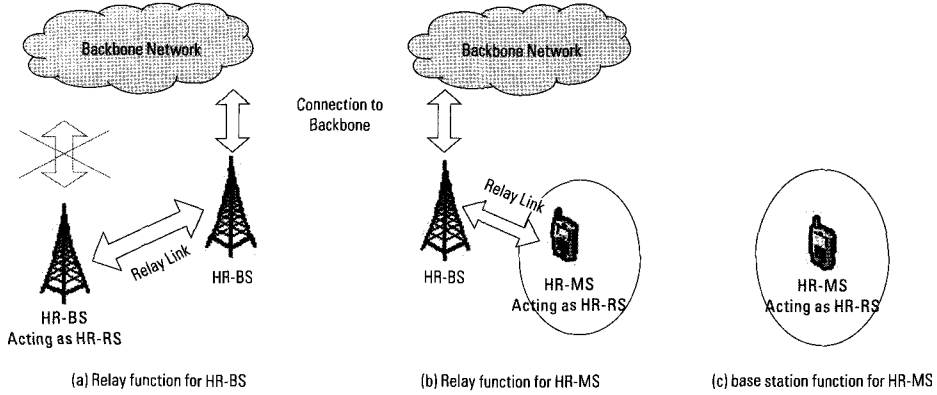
Backbone Network

Backbone Network

Connection to Backbone

Relay Link

HR-BS

HR-BS Acting as HR-RS

Relay Link

HR-BS

HR-MS Acting as HR-RS

HR-MS Acting as HR-RS

(a) Relay function for HR-BS

(b) Relay function for HR-MS

(c) base station function for HR-MS